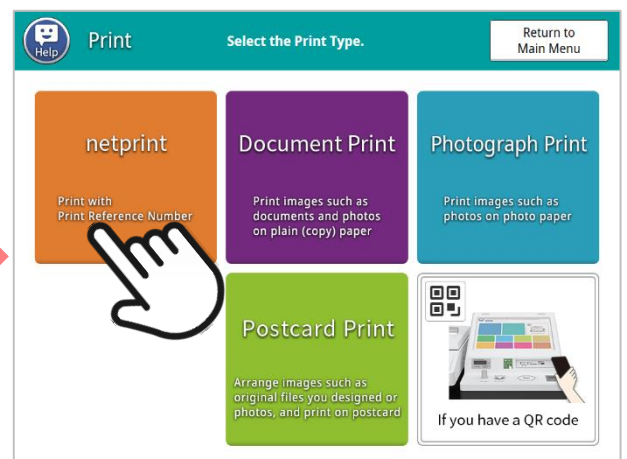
Help

Print

Select the Print Type.

Return to Main Menu

netprint

Print with Print Reference Number

Document Print

Print images such as documents and photos on plain (copy) paper

Photograph Print

Print images such as photos on photo paper

Postcard Print

Arrange images such as original files you designed or photos, and print on postcard

If you have a QR code